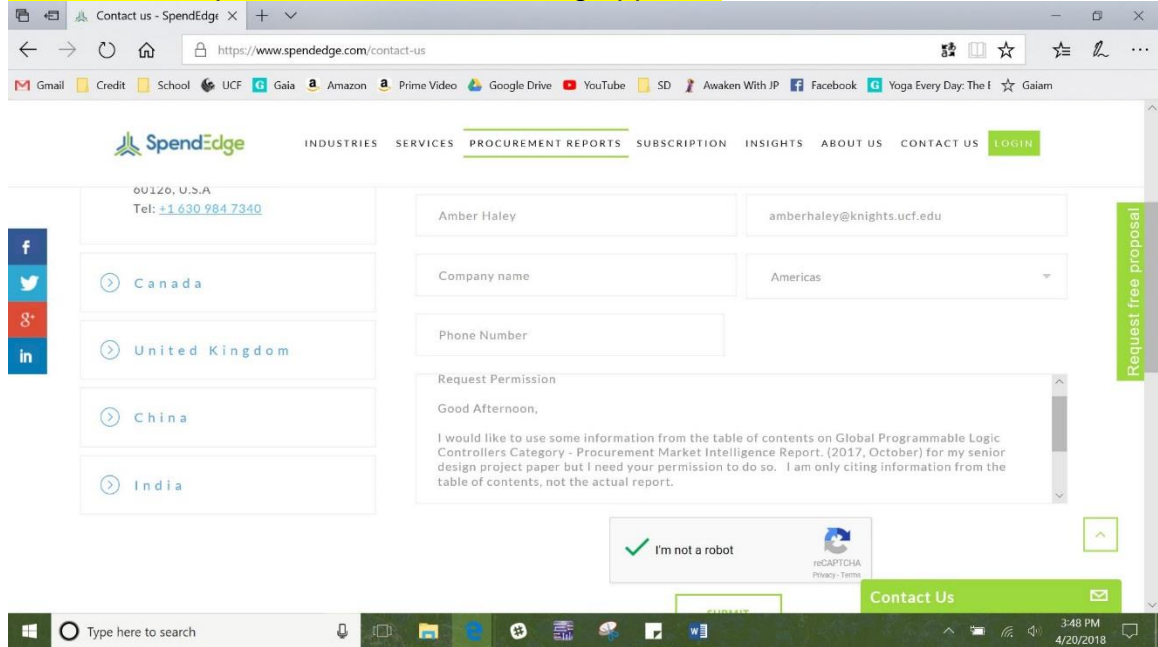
Contact us - SpendEdge ×

https://www.spendedge.com/contact-us

Gmail Credit School UCF Gaia Amazon Prime Video Google Drive YouTube SD Awaken With JP Facebook Yoga Every Day: The I Gaiam

SpendEdge INDUSTRIES SERVICES PROCUREMENT REPORTS SUBSCRIPTION INSIGHTS ABOUT US CONTACT US LOGIN

60126, U.S.A
Tel: +1 630 984 7340

Canada

United Kingdom

China

India

Amber Haley

amberhaley@knights.ucf.edu

Company name

Americas

Phone Number

Request Permission

Good Afternoon,

I would like to use some information from the table of contents on Global Programmable Logic Controllers Category - Procurement Market Intelligence Report. (2017, October) for my senior design project paper but I need your permission to do so. I am only citing information from the table of contents, not the actual report.

I'm not a robot

reCAPTCHA
Privacy - Terms

SUBMIT

Request free proposal

Contact Us

Type here to search

3:48 PM
4/20/2018